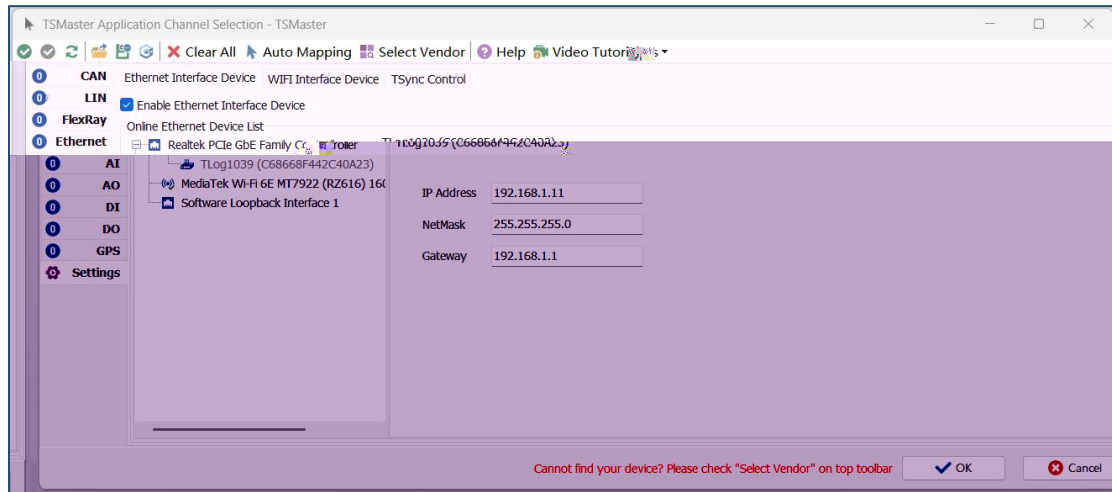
TSMaster Application Channel Selection - TSMaster

Clear All  Auto Mapping  Select Vendor  Help  Video Tutori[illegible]

0 CAN
0 LIN
0 FlexRay
0 Ethernet
0 AI
0 AO
0 DI
0 DO
0 GPS
Settings

Ethernet Interface Device  WIFI Interface Device  TSync Control

Enable Ethernet Interface Device

Online Ethernet Device List

Realtek PCIe GbE Family Co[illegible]troller
TLog1039 (C68668F442C40A23)
MediaTek Wi-Fi 6E MT7922 (RZ616) 160
Software Loopback Interface 1

TLog1039 (C68668F442C40A23)

IP Address 192.168.1.11
NetMask 255.255.255.0
Gateway 192.168.1.1

Cannot find your device? Please check "Select Vendor" on top toolbar  OK  Cancel